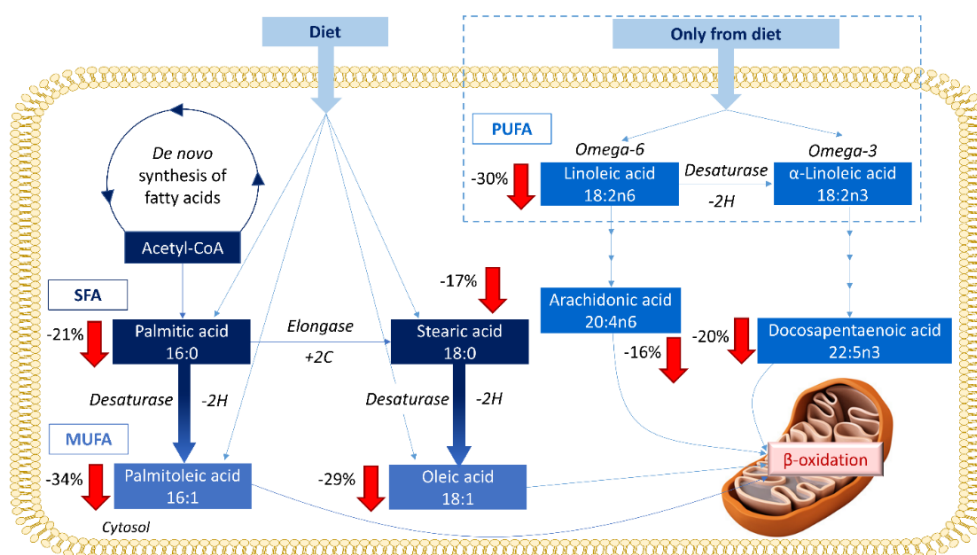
Diet

Only from diet

PUFA

Omega-6

Omega-3

-30%

Linoleic acid 18:2n6

Desaturase -2H

α-Linoleic acid 18:2n3

De novo synthesis of fatty acids

Acetyl-CoA

SFA

-21%

Palmitic acid 16:0

Elongase +2C

-17%

Stearic acid 18:0

Arachidonic acid 20:4n6

-16%

-20%

Docosapentaenoic acid 22:5n3

Desaturase -2H

Desaturase -2H

MUFA

-34%

Palmitoleic acid 16:1

-29%

Oleic acid 18:1

β-oxidation

Cytosol